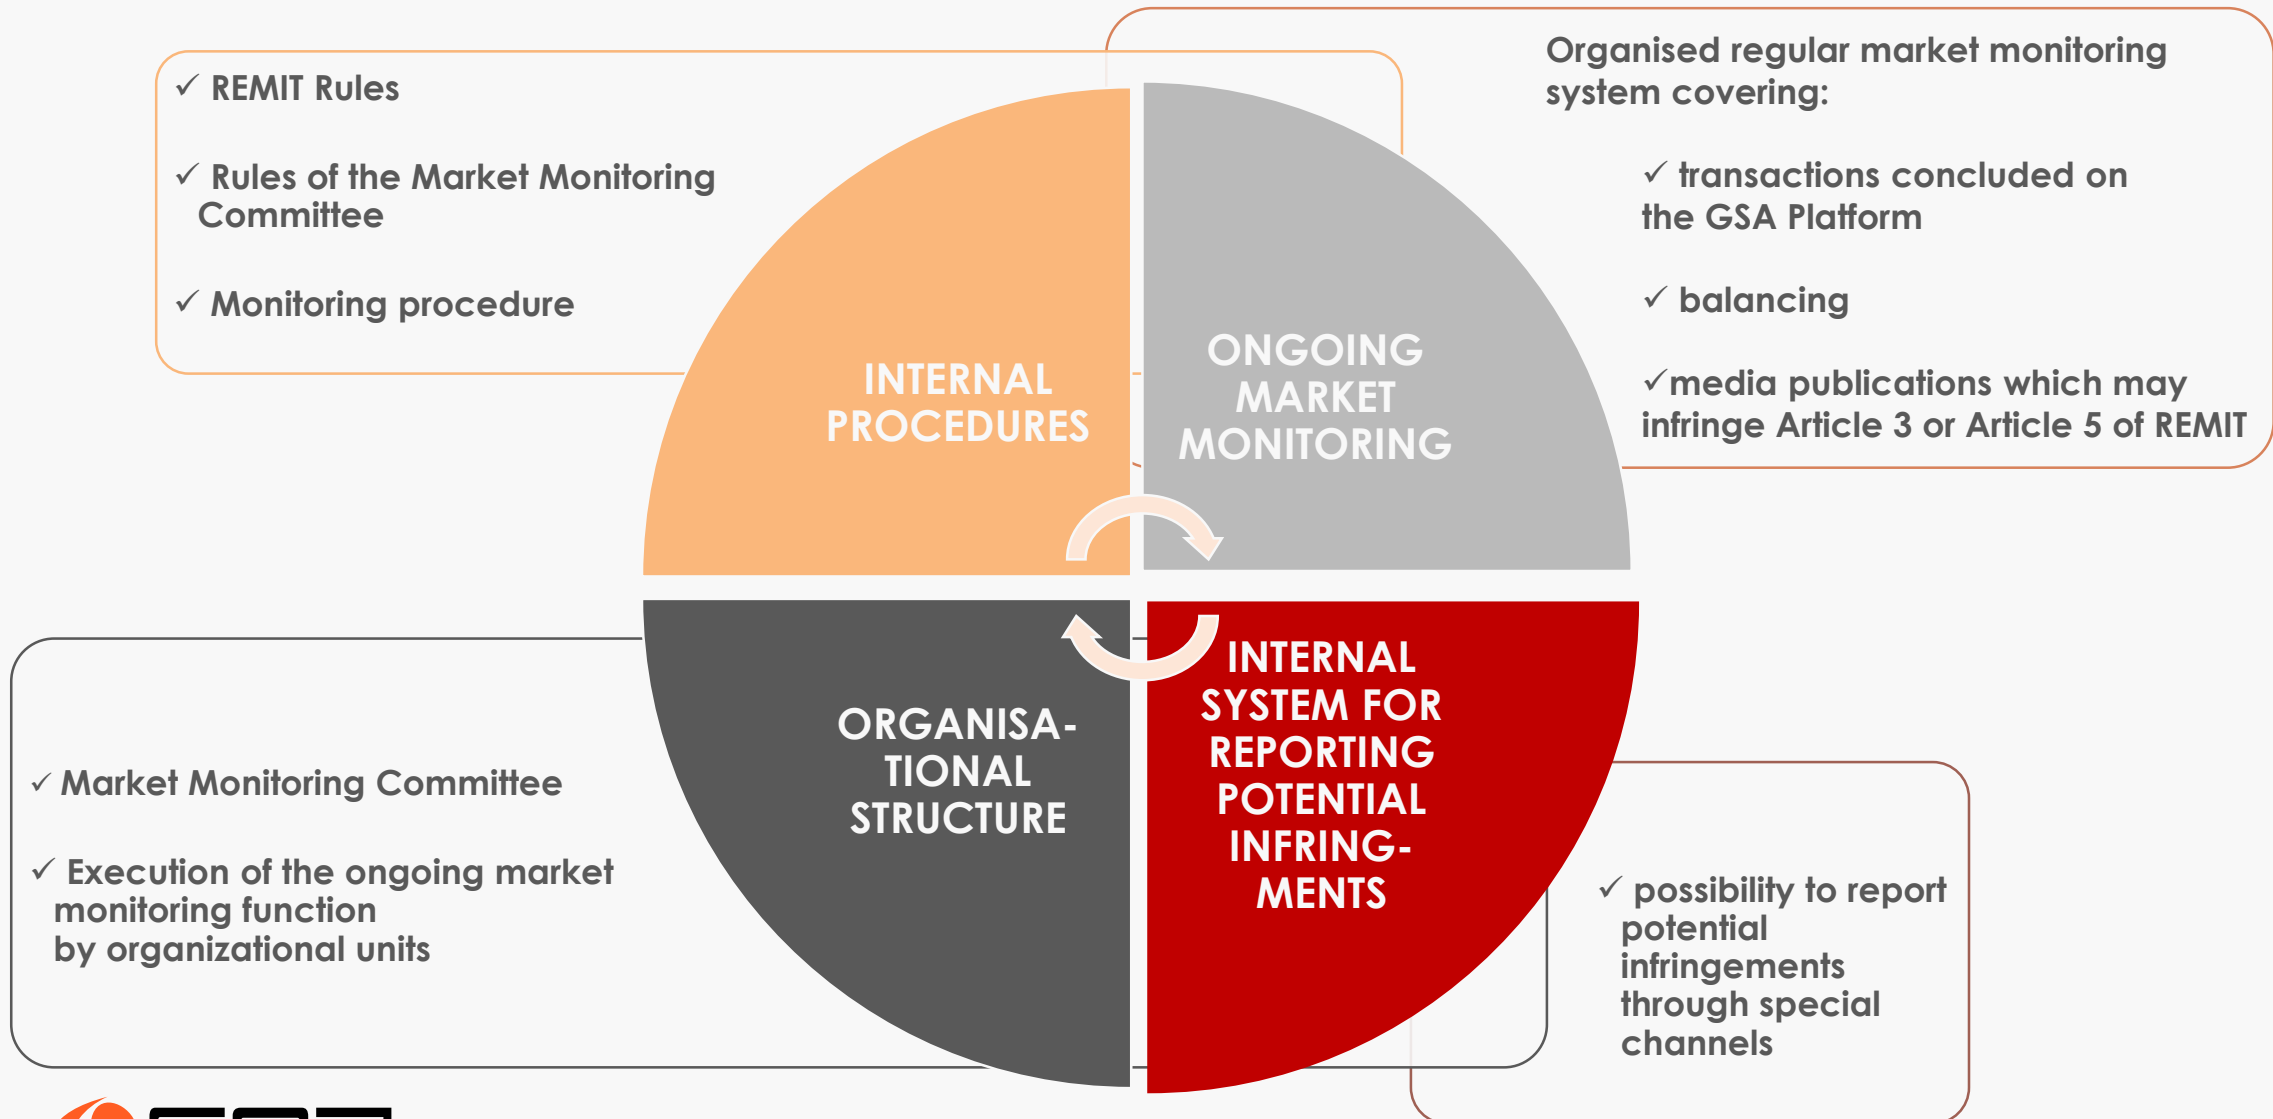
✓ REMIT Rules

✓ Rules of the Market Monitoring Committee

✓ Monitoring procedure

Organised regular market monitoring system covering:

✓ transactions concluded on the GSA Platform

✓ balancing

✓media publications which may infringe Article 3 or Article 5 of REMIT

INTERNAL PROCEDURES

ONGOING MARKET MONITORING

ORGANISA-TIONAL STRUCTURE

INTERNAL SYSTEM FOR REPORTING POTENTIAL INFRING-MENTS

✓ Market Monitoring Committee

✓ Execution of the ongoing market monitoring function by organizational units

✓ possibility to report potential infringements through special channels